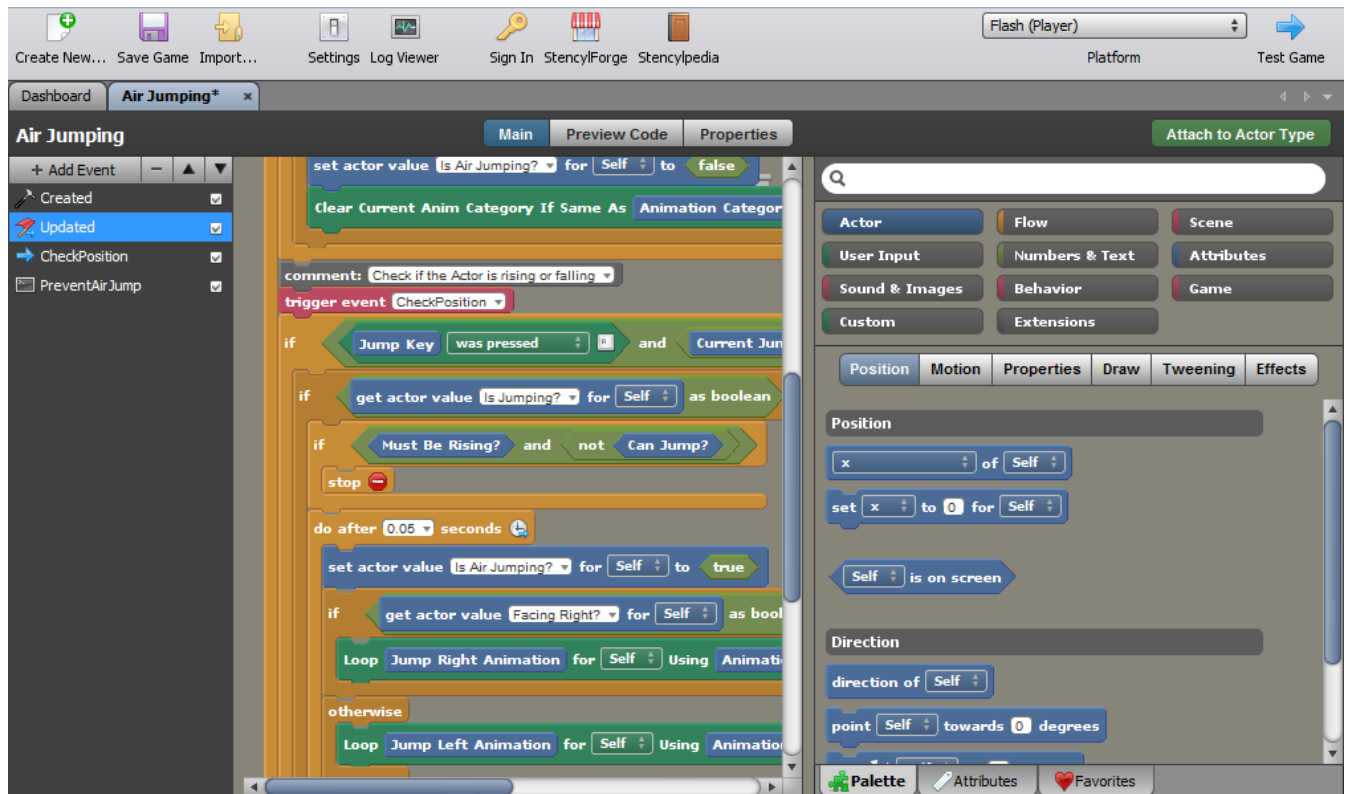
Create New... Save Game Import... Settings Log Viewer Sign In StencylForge Stencylpedia

Flash (Player)

Platform

Test Game

Dashboard | Air Jumping*

Air Jumping

Main | Preview Code | Properties

Attach to Actor Type

+ Add Event

Created
Updated
CheckPosition
PreventAirJump

set actor value Is Air Jumping? for Self to false

Clear Current Anim Category If Same As Animation Categor

comment: Check if the Actor is rising or falling

trigger event CheckPosition

if Jump Key was pressed and Current Jun

if get actor value Is Jumping? for Self as boolean

if Must Be Rising? and not Can Jump?

stop

do after 0.05 seconds

set actor value Is Air Jumping? for Self to true

if get actor value Facing Right? for Self as bool

Loop Jump Right Animation for Self Using Animatio

otherwise

Loop Jump Left Animation for Self Using Animation

Actor | Flow | Scene
User Input | Numbers & Text | Attributes
Sound & Images | Behavior | Game
Custom | Extensions

Position | Motion | Properties | Draw | Tweening | Effects

Position

x of Self

set x to 0 for Self

Self is on screen

Direction

direction of Self

point Self towards 0 degrees

Palette | Attributes | Favorites